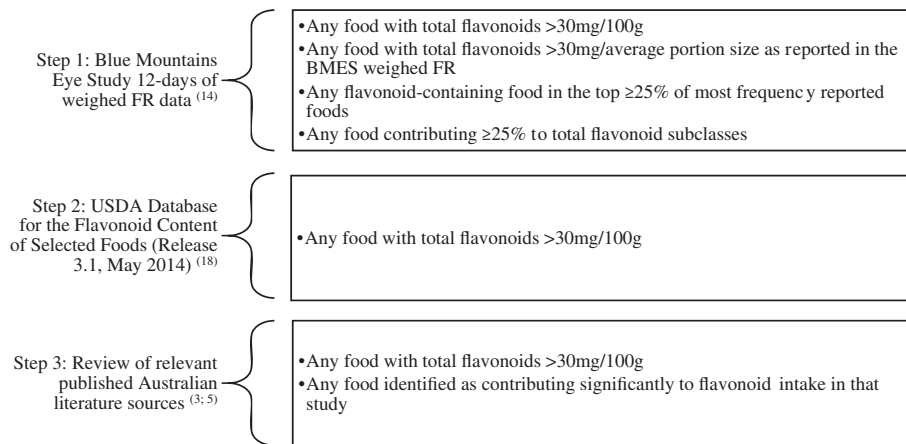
Step 1: Blue Mountains Eye Study 12-days of weighed FR data $^{(14)}$

•Any food with total flavonoids >30mg/100g
•Any food with total flavonoids >30mg/average portion size as reported in the BMES weighed FR
•Any flavonoid-containing food in the top ≥25% of most frequenc y reported foods
•Any food contributing ≥25% to total flavonoid subclasses

Step 2: USDA Database for the Flavonoid Content of Selected Foods (Release 3.1, May 2014) $^{(18)}$

•Any food with total flavonoids >30mg/100g

Step 3: Review of relevant published Australian literature sources $^{(3; 5)}$

•Any food with total flavonoids >30mg/100g
•Any food identified as contributing significantly to flavonoid intake in that study